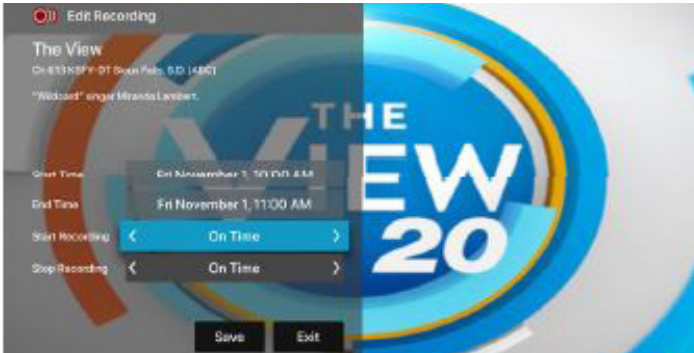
Edit Recording

The View

Ch 673 KSFY-DT Sioux Falls, S.D. (ABC)

"Wildcard" singer Miranda Lambert.

THE VIEW 20

Start Time Fri November 1, 10:00 AM

End Time Fri November 1, 11:00 AM

Start Recording ‹ On Time ›

Stop Recording ‹ On Time ›

Save Exit